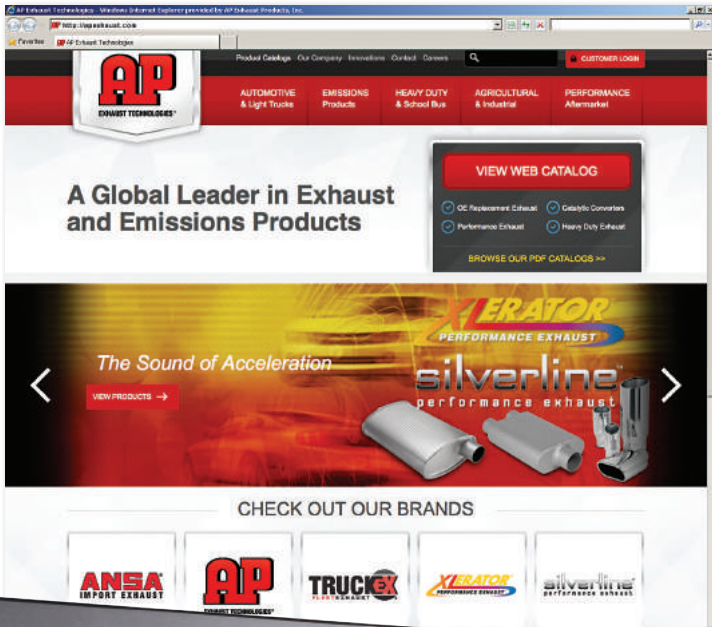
AP Exhaust Technologies - Windows Internet Explorer provided by AP Exhaust Products, Inc.

http://apexhaust.com

Favorites

AP Exhaust Technologies

Product Catalogs Our Company Innovations Contact Careers

CUSTOMER LOGIN

AP

EXHAUST TECHNOLOGIES

AUTOMOTIVE & Light Trucks

EMISSIONS Products

HEAVY DUTY & School Bus

AGRICULTURAL & Industrial

PERFORMANCE Aftermarket

A Global Leader in Exhaust and Emissions Products

VIEW WEB CATALOG

OE Replacement Exhaust

Catalytic Converters

Performance Exhaust

Heavy Duty Exhaust

BROWSE OUR PDF CATALOGS >>

XLERATOR PERFORMANCE EXHAUST

The Sound of Acceleration

VIEW PRODUCTS

silverline performance exhaust

CHECK OUT OUR BRANDS

ANSA IMPORT EXHAUST

AP EXHAUST TECHNOLOGIES

TRUCKEX FLEET EXHAUST

XLERATOR PERFORMANCE EXHAUST

silverline performance exhaust